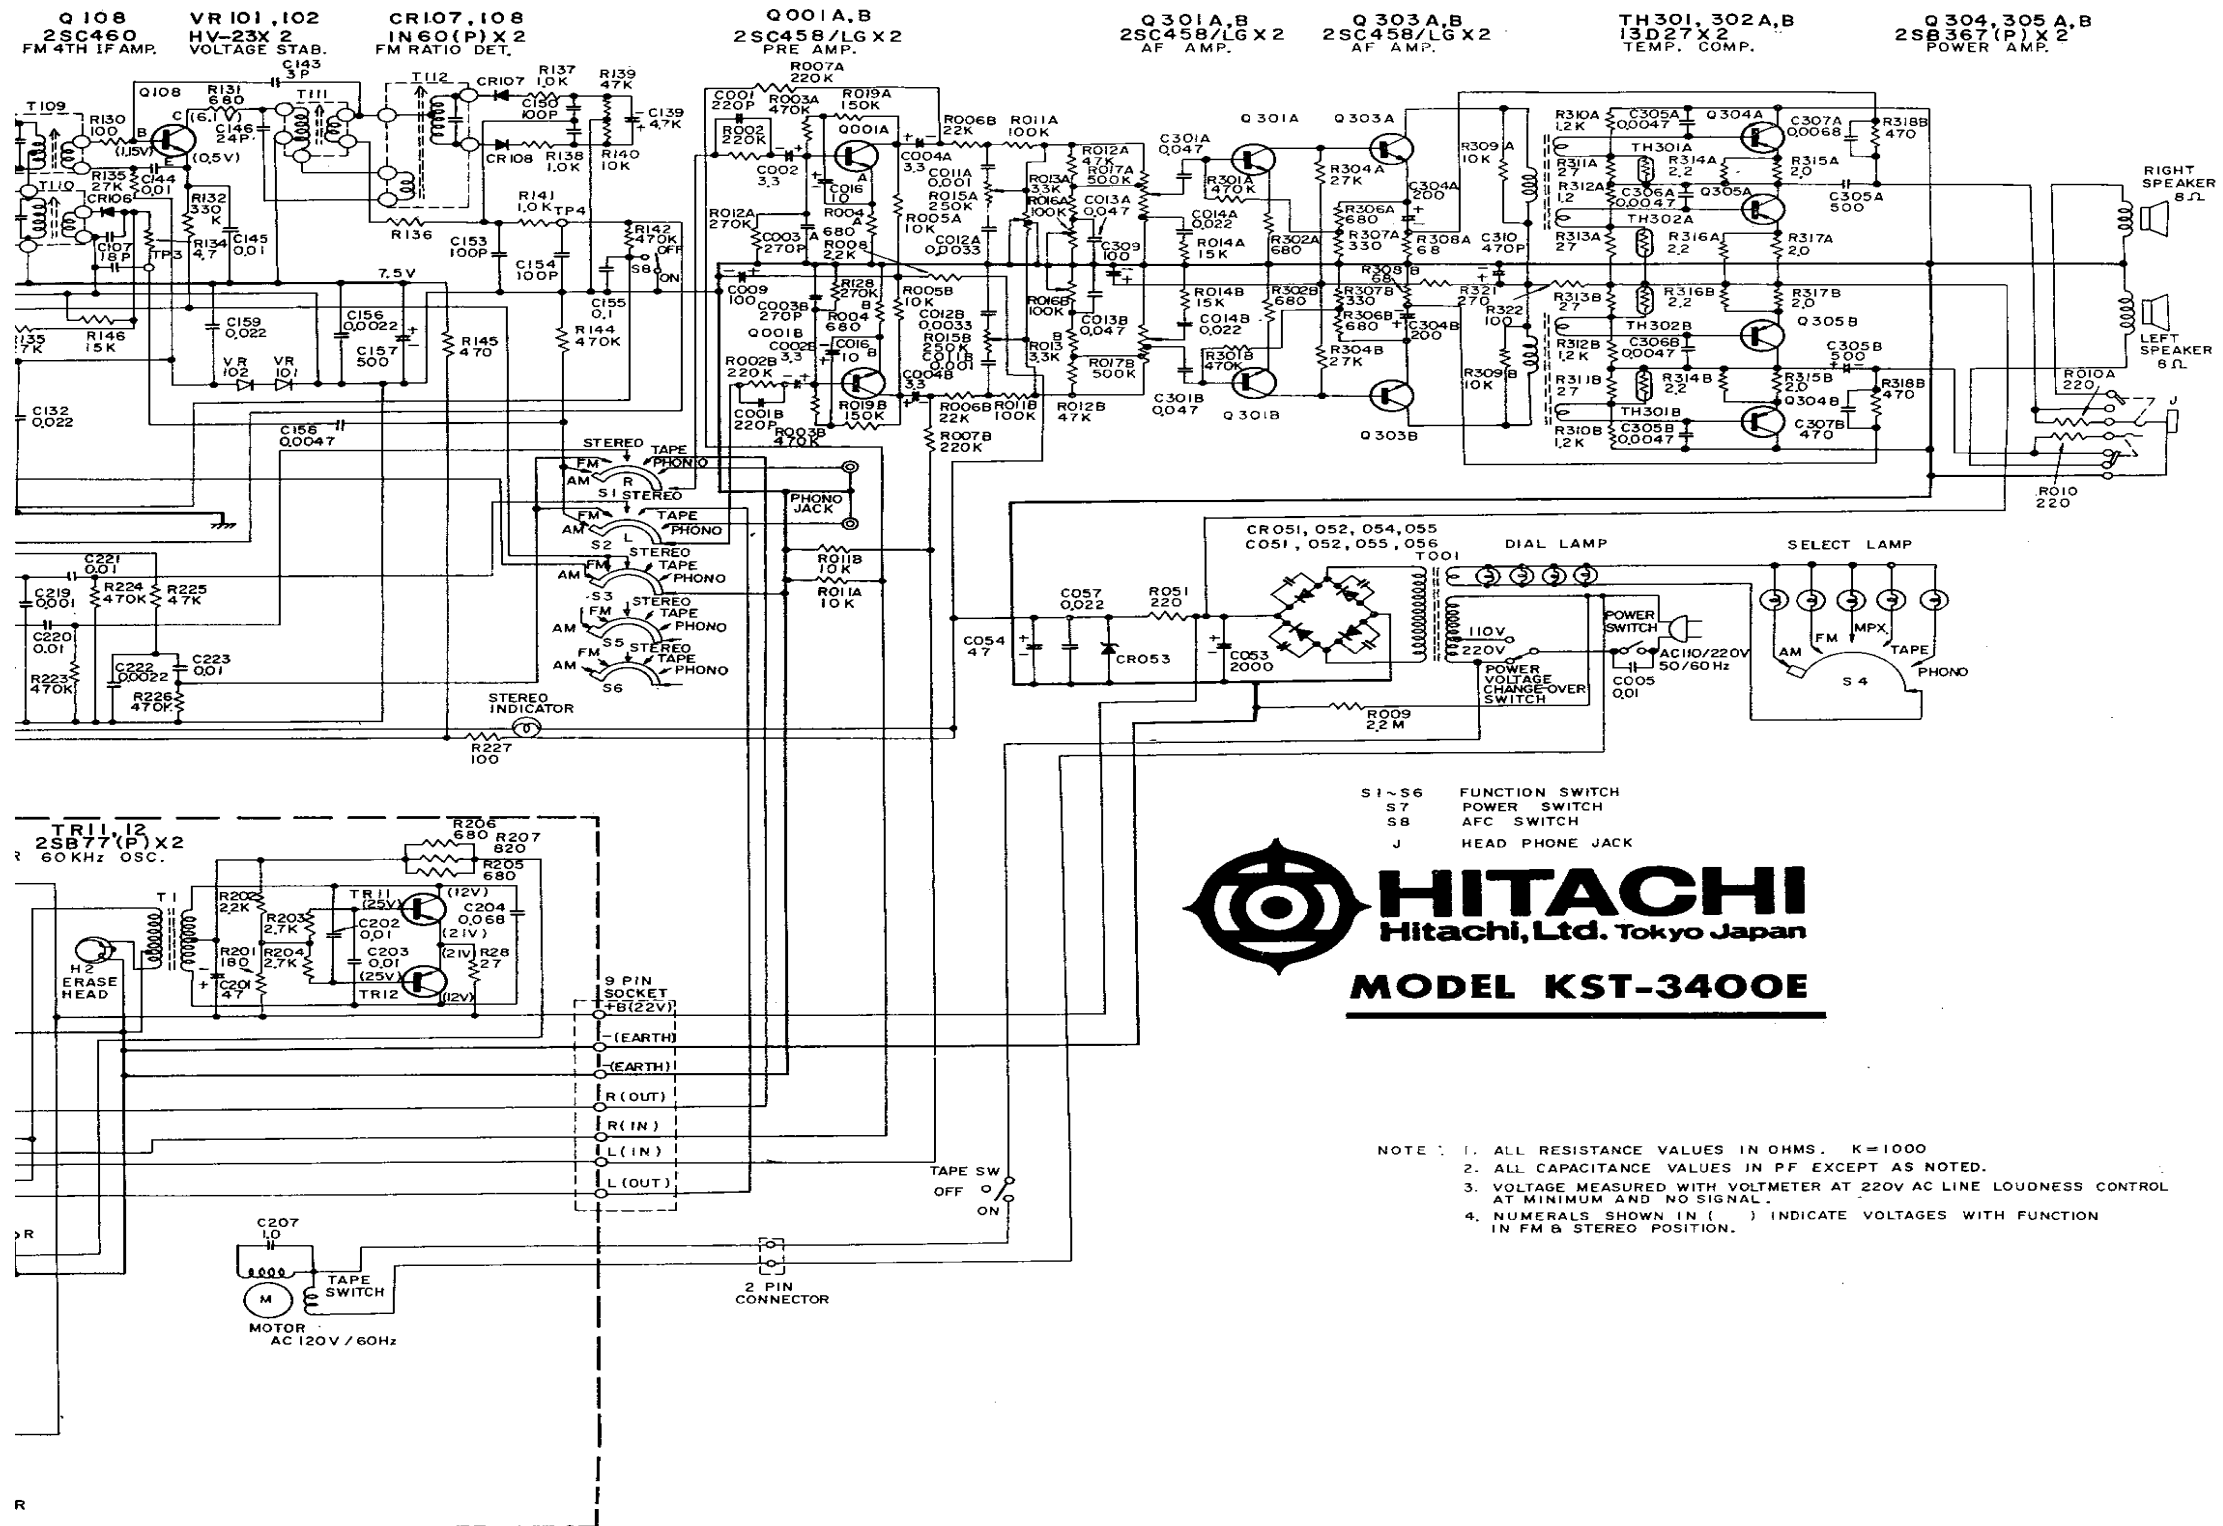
Q 108
2SC460
FM 4TH IF AMP.

VR 101, 102
HV-23X 2
VOLTAGE STAB.

CR107, 108
IN60(P)X2
FM RATIO DET.

Q001A,B
2SC458/LGX2
PRE AMP.

Q301A,B
2SC458/LGX2
AF AMP.

Q303A,B
2SC458/LGX2
AF AMP.

TH301, 302A,B
13D27X2
TEMP. COMP.

Q304, 305 A,B
2SB367(P)X2
POWER AMP.

T109 R130 100 Q108 R131 680 (6.1V) C143 3P T111 T112 CR107 R137 1.0K R139 47K C139 4.7K C150 100P R140 10K CR108 R138 1.0K C146 24P B C E (1.15V) (0.5V) R135 27K C144 0.01 T110 CR106 R132 330K C107 18P TP3 R134 4.7 C145 0.01 R136 R141 1.0K TP4 C153 100P C154 100P R142 470K OFF ON S8 C155 0.1 R144 470K 7.5V C156 0.0022 C157 500 R145 470 C159 0.022 R146 15K R135 47K VR 102 VR 101 C132 0.022 C156 0.0047

C001 220P R007A 220K R003A 470K R019A 150K R002 220K Q001A C002 3.3 C016 10 A R004 680 A R008 2.2K R012A 270K C003 270P C009 100 C003B 270P R128 270K Q001B R004 680 C002B 3.3 C016 10 B R002B 220K C001B 220P R019B 150K R003B 470K B R006B 22K R011A 100K C004A 3.3 C011A 0.001 R015A 250K R005A 10K C012A 0.0033 R005B 10K C012B 0.0033 R015B 250K C011B 0.001 C004B 3.3 R006B 22K R011B 100K R007B 220K R012A 47K R017A 500K R013A 3.3K R016A 100K C013A 0.047 C309 100 R016B 100K R013 3.3K C013B 0.047 R017B 500K R012B 47K C301A 0.047 Q301A R301A 470K C014A 0.022 R014A 15K R014B 15K C014B 0.022 R301B 470K C301B 0.047 Q301B Q303A R304A 27K C304A 200 R306A 680 R307A 330 R302A 680 R308A 68 R308B 68 R302B 680 R307B 330 R306B 680 C304B 200 R304B 27K Q303B R309A 10K C310 470P R321 270 R322 100 R309B 10K R310A 1.2K C305A 0.0047 TH301A R311A 27 R312A 1.2 C306A 0.0047 TH302A R313A 27 R314A 2.2 R316A 2.2 Q304A C307A 0.0068 R318B 470 R315A 2.0 Q305A C305A 500 R317A 2.0 R313B 27 R316B 2.2 TH302B R312B 1.2K C306B 0.0047 R311B 27 R314B 2.2 TH301B R310B 1.2K C305B 0.0047 R317B 2.0 Q305B C305B 500 R315B 2.0 Q304B C307B 470 R318B 470

RIGHT SPEAKER 8Ω
LEFT SPEAKER 8Ω
R010A 220
R010 220
J

STEREO TAPE FM PHONO AM R S1 STEREO
PHONO JACK
AM FM TAPE PHONO S2 L STEREO
AM FM TAPE PHONO S3 STEREO
FM TAPE AM PHONO S5 STEREO
AM FM TAPE PHONO S6
R011B 10K R011A 10K
C221 0.01 R224 470K R225 47K C219 0.001 C220 0.01 R223 470K C222 0.0022 C223 0.01 R226 470K
STEREO INDICATOR R227 100

CR051, 052, 054, 055
C051, 052, 055, 056
T001
DIAL LAMP
SELECT LAMP
C057 0.022 R051 220 C054 47 CR053 C053 2000 110V 220V POWER VOLTAGE CHANGE-OVER SWITCH POWER SWITCH AC110/220V 50/60Hz C005 0.01 R009 2.2M
AM FM MPX TAPE PHONO S4

S1~S6 FUNCTION SWITCH
S7 POWER SWITCH
S8 AFC SWITCH
J HEAD PHONE JACK

HITACHI
Hitachi, Ltd. Tokyo Japan
MODEL KST-3400E

TR11, 12
2SB77(P)X2
R 60KHz OSC.
R206 680 R207 820 R205 680 T1 R202 2.2K R203 2.7K TR11 (25V) (12V) C202 0.01 C204 0.068 R204 2.7K (21V) R201 180 C203 0.01 (25V) (21V) R28 27 C201 47 TR12 (12V) H2 ERASE HEAD
9 PIN SOCKET
+B(22V)
-(EARTH)
-(EARTH)
R (OUT)
R (IN)
L (IN)
L (OUT)
TAPE SW OFF ON
C207 1.0
TAPE SWITCH
M
MOTOR AC 120V / 60Hz
2 PIN CONNECTOR
R
R

NOTE : 1. ALL RESISTANCE VALUES IN OHMS. K=1000
2. ALL CAPACITANCE VALUES IN PF EXCEPT AS NOTED.
3. VOLTAGE MEASURED WITH VOLTMETER AT 220V AC LINE LOUDNESS CONTROL AT MINIMUM AND NO SIGNAL.
4. NUMERALS SHOWN IN ( ) INDICATE VOLTAGES WITH FUNCTION IN FM & STEREO POSITION.